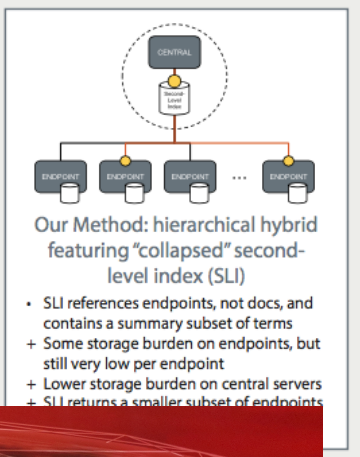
CENTRAL

Second-Level Index

ENDPOINT

ENDPOINT

ENDPOINT

...

ENDPOINT

Our Method: hierarchical hybrid featuring "collapsed" second-level index (SLI)

• SLI references endpoints, not docs, and contains a summary subset of terms
+ Some storage burden on endpoints, but still very low per endpoint
+ Lower storage burden on central servers
+ SLI returns a smaller subset of endpoints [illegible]